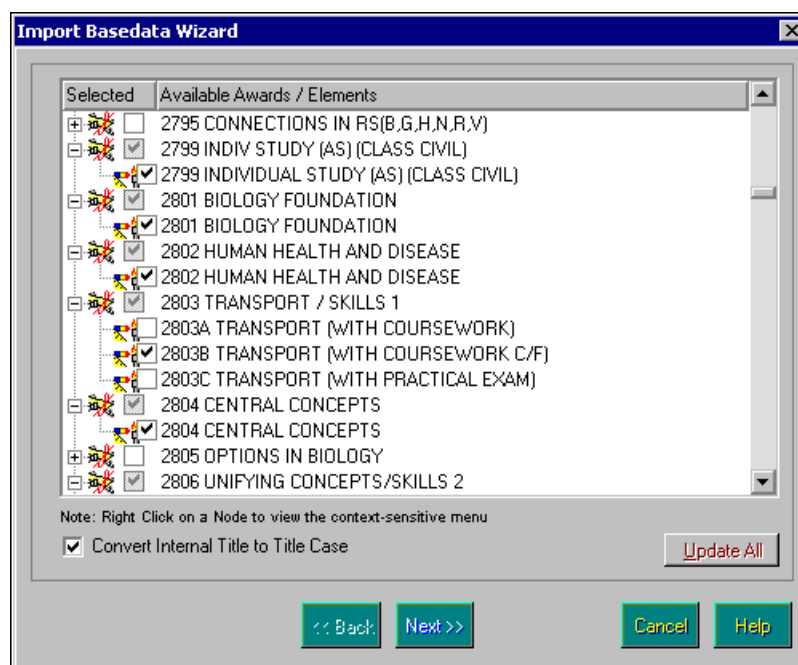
Import Basedata Wizard

| Selected | Available Awards / Elements |
|---|---|
| | 2795 CONNECTIONS IN RS(B,G,H,N,R,V) |
| | 2799 INDIV STUDY (AS) (CLASS CIVIL) |
| | 2799 INDIVIDUAL STUDY (AS) (CLASS CIVIL) |
| | 2801 BIOLOGY FOUNDATION |
| | 2801 BIOLOGY FOUNDATION |
| | 2802 HUMAN HEALTH AND DISEASE |
| | 2802 HUMAN HEALTH AND DISEASE |
| | 2803 TRANSPORT / SKILLS 1 |
| | 2803A TRANSPORT (WITH COURSEWORK) |
| | 2803B TRANSPORT (WITH COURSEWORK C/F) |
| | 2803C TRANSPORT (WITH PRACTICAL EXAM) |
| | 2804 CENTRAL CONCEPTS |
| | 2804 CENTRAL CONCEPTS |
| | 2805 OPTIONS IN BIOLOGY |
| | 2806 UNIFYING CONCEPTS/SKILLS 2 |

Note: Right Click on a Node to view the context-sensitive menu

Convert Internal Title to Title Case

Update All

<< Back

Next >>

Cancel

Help